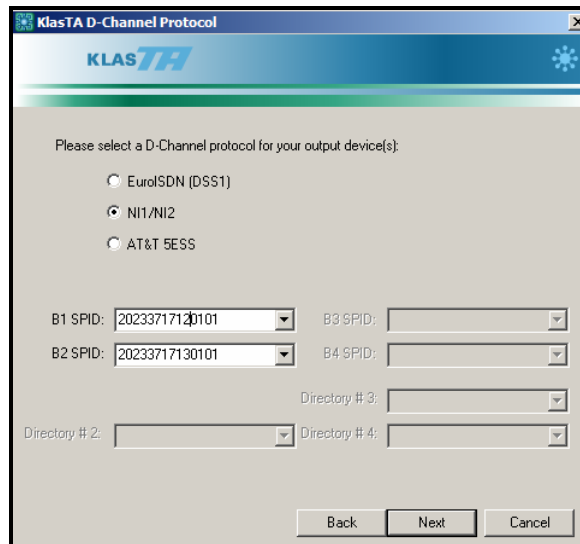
KlasTA D-Channel Protocol

KLAS TA

Please select a D-Channel protocol for your output device(s):

EuroISDN (DSS1)

NI1/NI2

AT&T 5ESS

B1 SPID: 20233717120101

B3 SPID:

B2 SPID: 20233717130101

B4 SPID:

Directory # 3:

Directory # 2:

Directory # 4:

Back

Next

Cancel